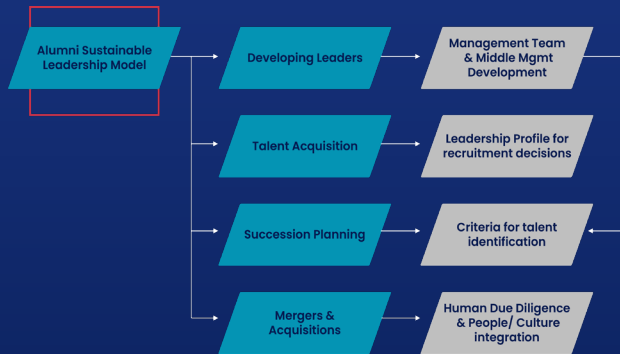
Alumni Sustainable Leadership Model

Developing Leaders

Management Team & Middle Mgmt Development

Talent Acquisition

Leadership Profile for recruitment decisions

Succession Planning

Criteria for talent identification

Mergers & Acquisitions

Human Due Diligence & People/ Culture integration